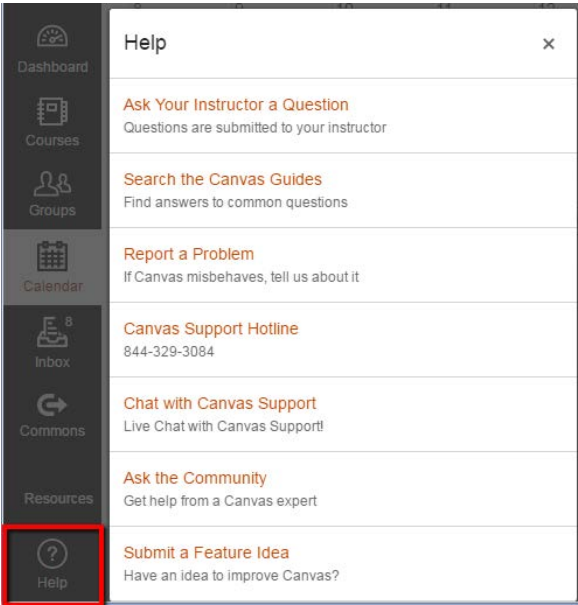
Dashboard

Courses

Groups

Calendar

8
Inbox

Commons

Resources

Help

Help

×

Ask Your Instructor a Question
Questions are submitted to your instructor

Search the Canvas Guides
Find answers to common questions

Report a Problem
If Canvas misbehaves, tell us about it

Canvas Support Hotline
844-329-3084

Chat with Canvas Support
Live Chat with Canvas Support!

Ask the Community
Get help from a Canvas expert

Submit a Feature Idea
Have an idea to improve Canvas?